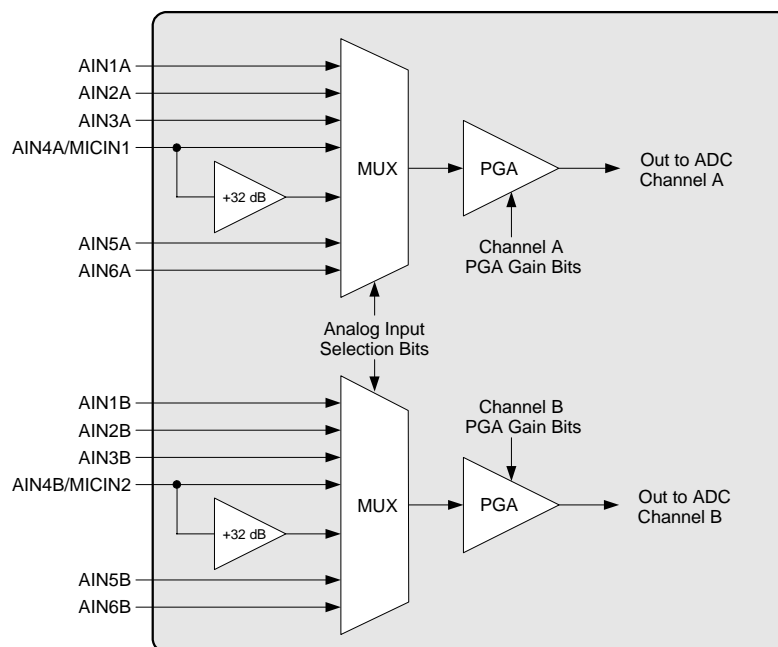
AIN1A
AIN2A
AIN3A
AIN4A/MICIN1
+32 dB
AIN5A
AIN6A
MUX
PGA
Out to ADC Channel A
Channel A PGA Gain Bits
Analog Input Selection Bits
AIN1B
AIN2B
AIN3B
AIN4B/MICIN2
+32 dB
AIN5B
AIN6B
MUX
Channel B PGA Gain Bits
PGA
Out to ADC Channel B